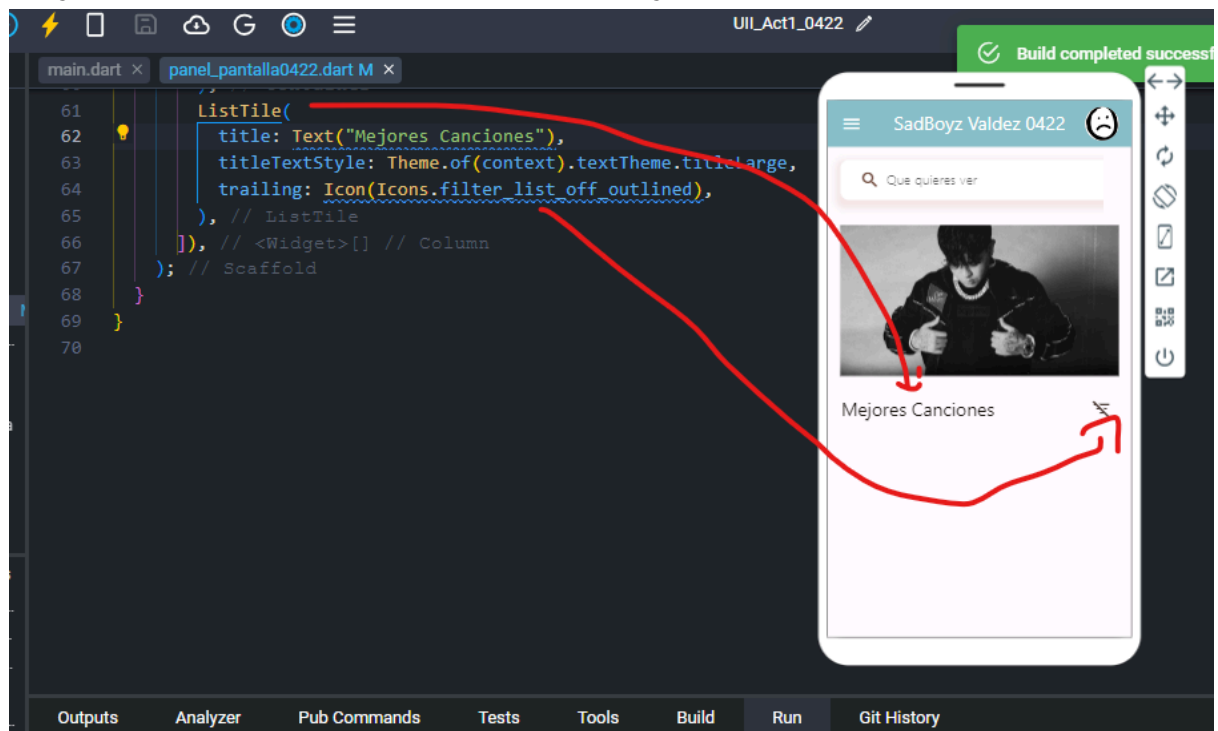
UII_Act1_0422

Build completed successf

main.dart × panel_pantalla0422.dart M ×

61 ListTile(
62 title: Text("Mejores Canciones"),
63 titleTextStyle: Theme.of(context).textTheme.titleLarge,
64 trailing: Icon(Icons.filter_list_off_outlined),
65 ), // ListTile
66 ]), // <Widget>[] // Column
67 ); // Scaffold
68 }
69 }
70

SadBoyz Valdez 0422

Que quieres ver

Mejores Canciones

Outputs Analyzer Pub Commands Tests Tools Build Run Git History